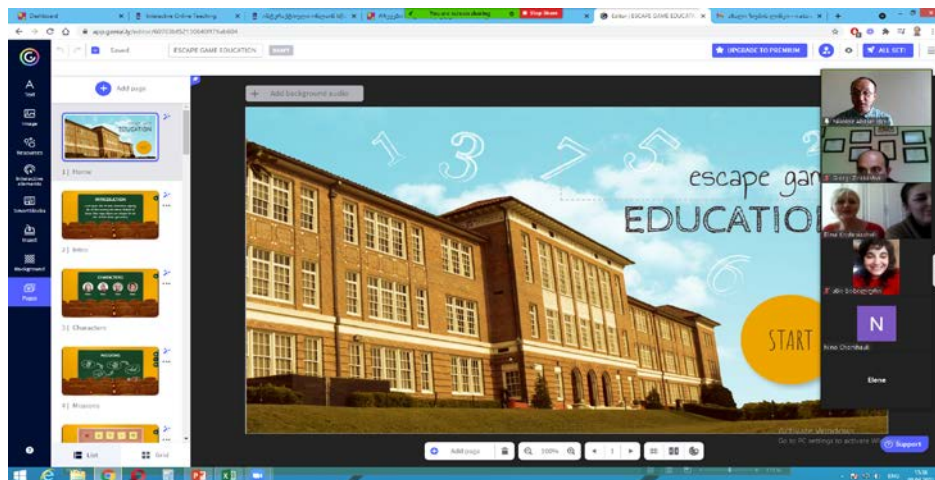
Dashboard
Interactive Online Teaching
You are screen sharing
Stop Share
Editor | ESCAPE GAME EDUCATI
app.genial.ly/editor/
Saved
ESCAPE GAME EDUCATION
DRAFT
UPGRADE TO PREMIUM
ALL SET!
Text
Image
Resources
Interactive elements
Smartblocks
Insert
Background
Pages
Add page
EDUCATION
1 | Home
INTRODUCTION
2 | Intro
CHARACTERS
3 | Characters
MISSIONS
4 | Missions
List
Grid
Add background audio
escape gam
EDUCATIO
START
Add page
100%
1
Activate Windows
Go to PC settings to activate Windows.
Support
Gocha Zhividze
Nino Chomakhidze
N
Nino Chomkhuli
Elene